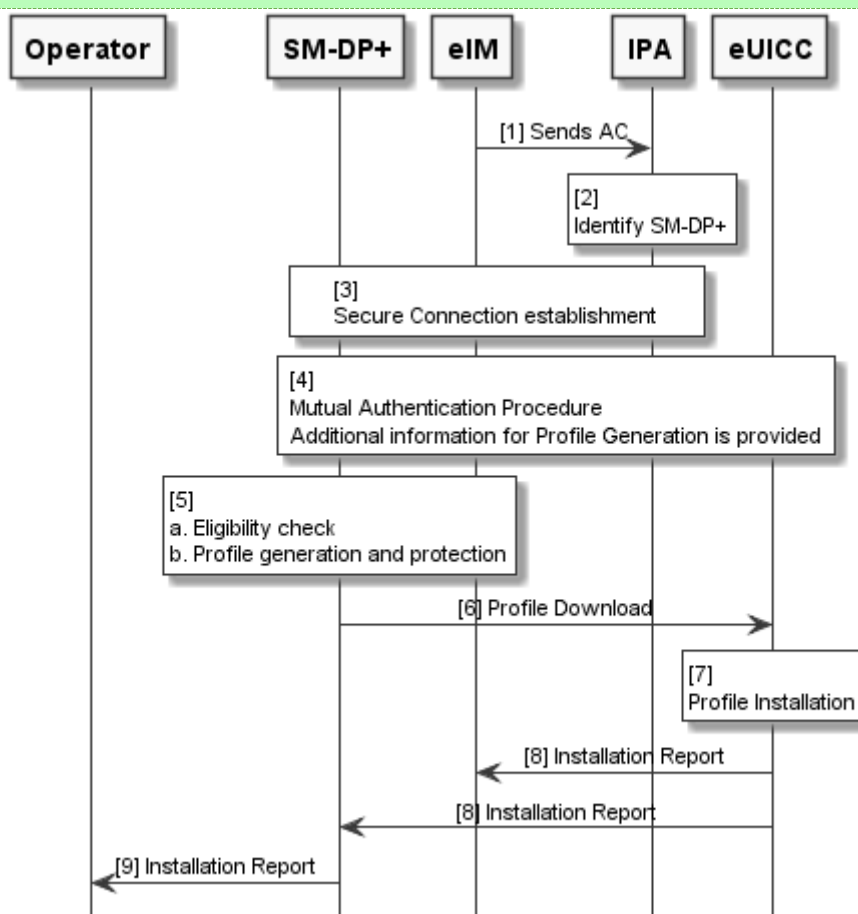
Operator

SM-DP+

eIM

IPA

eUICC

[1] Sends AC

[2]
Identify SM-DP+

[3]
Secure Connection establishment

[4]
Mutual Authentication Procedure
Additional information for Profile Generation is provided

[5]
a. Eligibility check
b. Profile generation and protection

[6] Profile Download

[7]
Profile Installation

[8] Installation Report

[8] Installation Report

[9] Installation Report